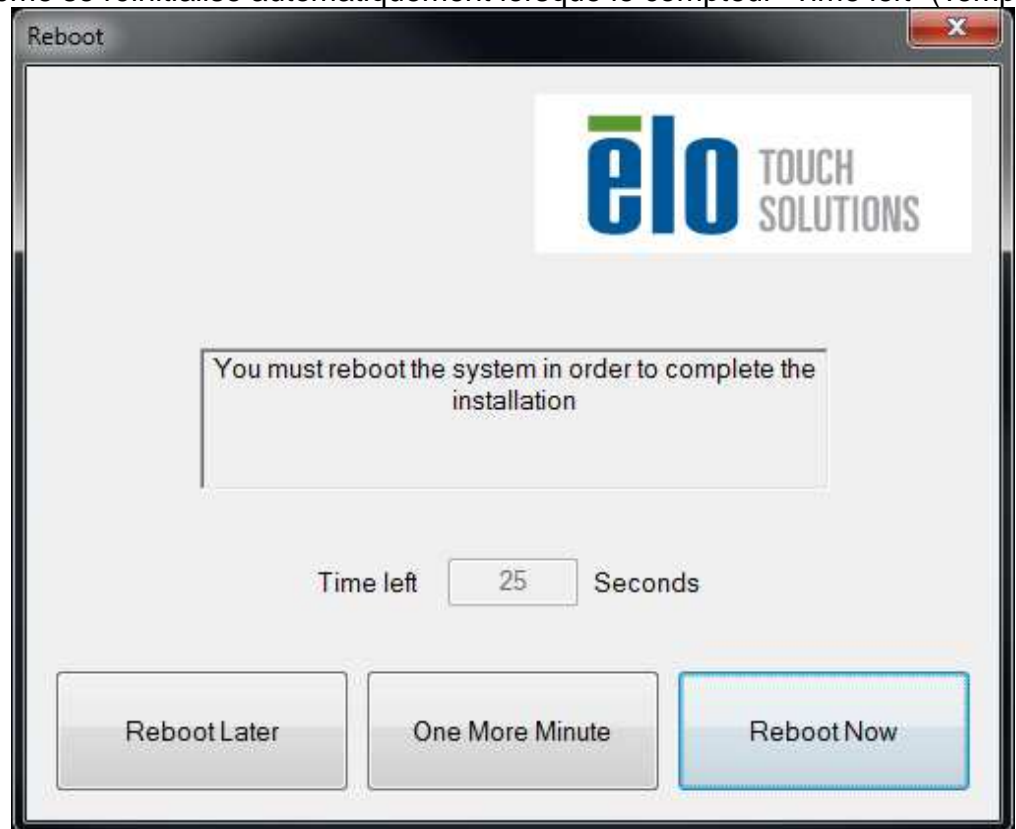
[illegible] se réinitialise automatiquement lorsque le compteur "Time left" (Temp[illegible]

Reboot

X

ēlo TOUCH SOLUTIONS

You must reboot the system in order to complete the installation

Time left 25 Seconds

Reboot Later

One More Minute

Reboot Now